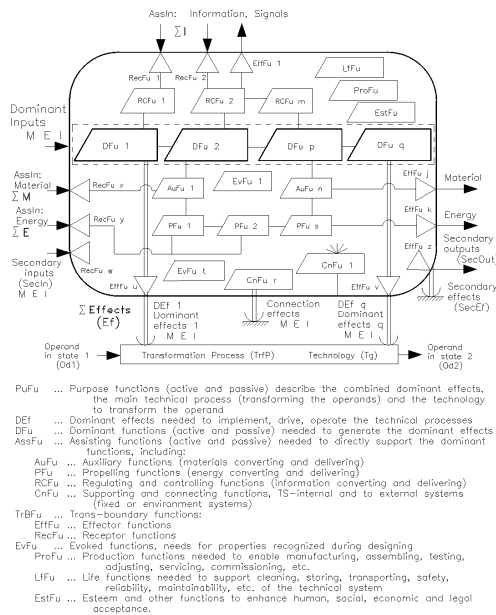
AssIn: Information, Signals
$\sum I$
RecFu 1
RecFu 2
EffFu 1
RCFu 1
RCFu 2
RCFu m
LfFu
ProFu
EstFu
Dominant Inputs
M E I
DFu 1
DFu 2
DFu p
DFu q
AssIn: Material
$\sum M$
RecFu x
AuFu 1
EvFu 1
AuFu n
EffFu j
Material
AssIn: Energy
$\sum E$
RecFu y
PFu 1
PFu 2
PFu s
EffFu k
Energy
Secondary inputs (SecIn)
M E I
RecFu w
EvFu t
CnFu r
CnFu 1
EffFu z
Secondary outputs (SecOut)
EffFu u
EffFu v
$\sum$ Effects (Ef)
DEf 1 Dominant effects 1
M E I
Connection effects
M E I
DEf q Dominant effects q
M E I
Secondary effects (SecEf)
Operand in state 1 (Od1)
Transformation Process (TrfP)
Technology (Tg)
Operand in state 2 (Od2)

PuFu ... Purpose functions (active and passive) describe the combined dominant effects, the main technical process (transforming the operands) and the technology to transform the operand
DEf ... Dominant effects needed to implement, drive, operate the technical processes
DFu ... Dominant functions (active and passive) needed to generate the dominant effects
AssFu ... Assisting functions (active and passive) needed to directly support the dominant functions, including:
AuFu ... Auxiliary functions (materials converting and delivering)
PFu ... Propelling functions (energy converting and delivering)
RCFu ... Regulating and controlling functions (information converting and delivering)
CnFu ... Supporting and connecting functions, TS-internal and to external systems (fixed or environment systems)
TrBFu ... Trans-boundary functions:
EffFu ... Effector functions
RecFu ... Receptor functions
EvFu ... Evoked functions, needs for properties recognized during designing
ProFu ... Production functions needed to enable manufacturing, assembling, testing, adjusting, servicing, commissioning, etc.
LfFu ... Life functions needed to support cleaning, storing, transporting, safety, reliability, maintainability, etc. of the technical system
EstFu ... Esteem and other functions to enhance human, social, economic and legal acceptance.